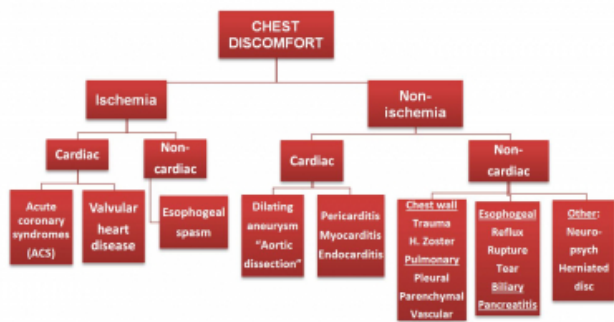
CHEST DISCOMFORT

Ischemia

Non-ischemia

Cardiac

Non-cardiac

Cardiac

Non-cardiac

Acute coronary syndromes (ACS)

Valvular heart disease

Esophogeal spasm

Dilating aneurysm "Aortic dissection"

Pericarditis Myocarditis Endocarditis

Chest wall
Trauma
H. Zoster
Pulmonary
Pleural
Parenchymal
Vascular

Esophogeal
Reflux
Rupture
Tear
Biliary
Pancreatitis

Other: Neuro-psych
Herniated disc